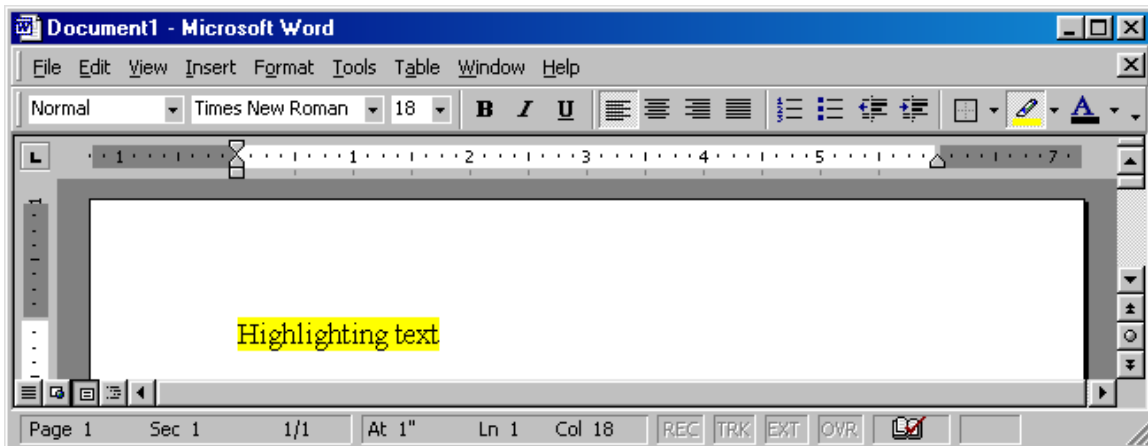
Document1 - Microsoft Word

File Edit View Insert Format Tools Table Window Help

Normal Times New Roman 18 B I U

1 · 1 · 2 · 3 · 4 · 5 · 7

Highlighting text

Page 1 Sec 1 1/1 At 1" Ln 1 Col 18 REC TRK EXT OVR